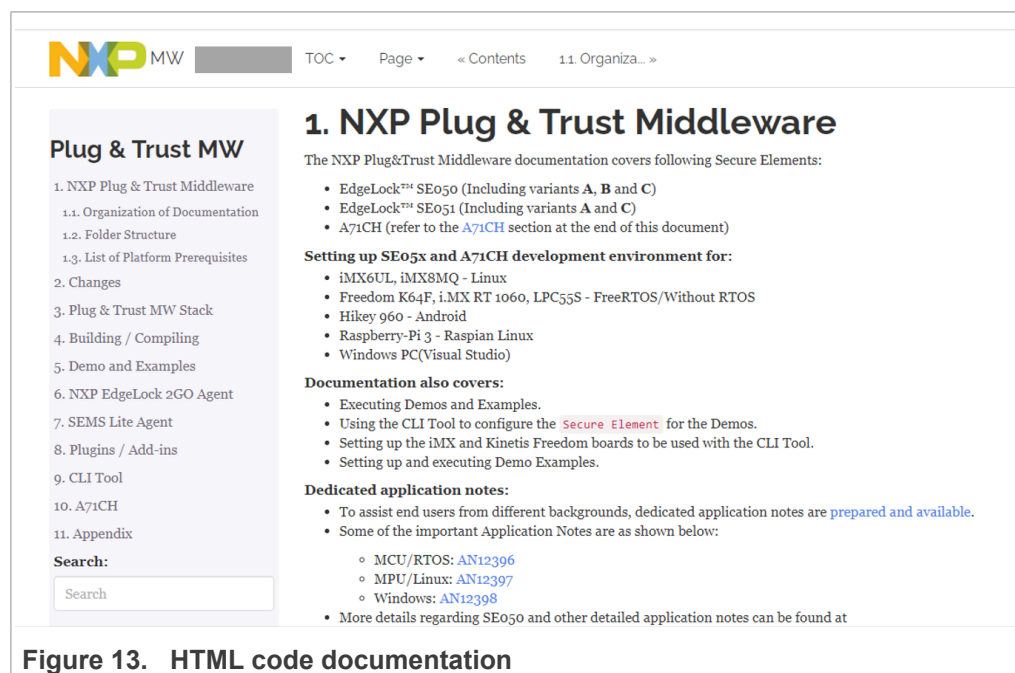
NXP MW TOC ▾ Page ▾ « Contents 1.1. Organiza... »

Plug & Trust MW

1. NXP Plug & Trust Middleware
1.1. Organization of Documentation
1.2. Folder Structure
1.3. List of Platform Prerequisites
2. Changes
3. Plug & Trust MW Stack
4. Building / Compiling
5. Demo and Examples
6. NXP EdgeLock 2GO Agent
7. SEMS Lite Agent
8. Plugins / Add-ins
9. CLI Tool
10. A71CH
11. Appendix

Search:

Search

1. NXP Plug & Trust Middleware

The NXP Plug&Trust Middleware documentation covers following Secure Elements:

- EdgeLock™ SE050 (Including variants **A**, **B** and **C**)
- EdgeLock™ SE051 (Including variants **A** and **C**)
- A71CH (refer to the A71CH section at the end of this document)

**Setting up SE05x and A71CH development environment for:**

- iMX6UL, iMX8MQ - Linux
- Freedom K64F, i.MX RT 1060, LPC55S - FreeRTOS/Without RTOS
- Hikey 960 - Android
- Raspberry-Pi 3 - Raspian Linux
- Windows PC(Visual Studio)

**Documentation also covers:**

- Executing Demos and Examples.
- Using the CLI Tool to configure the Secure Element for the Demos.
- Setting up the iMX and Kinetis Freedom boards to be used with the CLI Tool.
- Setting up and executing Demo Examples.

**Dedicated application notes:**

- To assist end users from different backgrounds, dedicated application notes are prepared and available.
- Some of the important Application Notes are as shown below:
  - MCU/RTOS: AN12396
  - MPU/Linux: AN12397
  - Windows: AN12398
- More details regarding SE050 and other detailed application notes can be found at

Figure 13. HTML code documentation